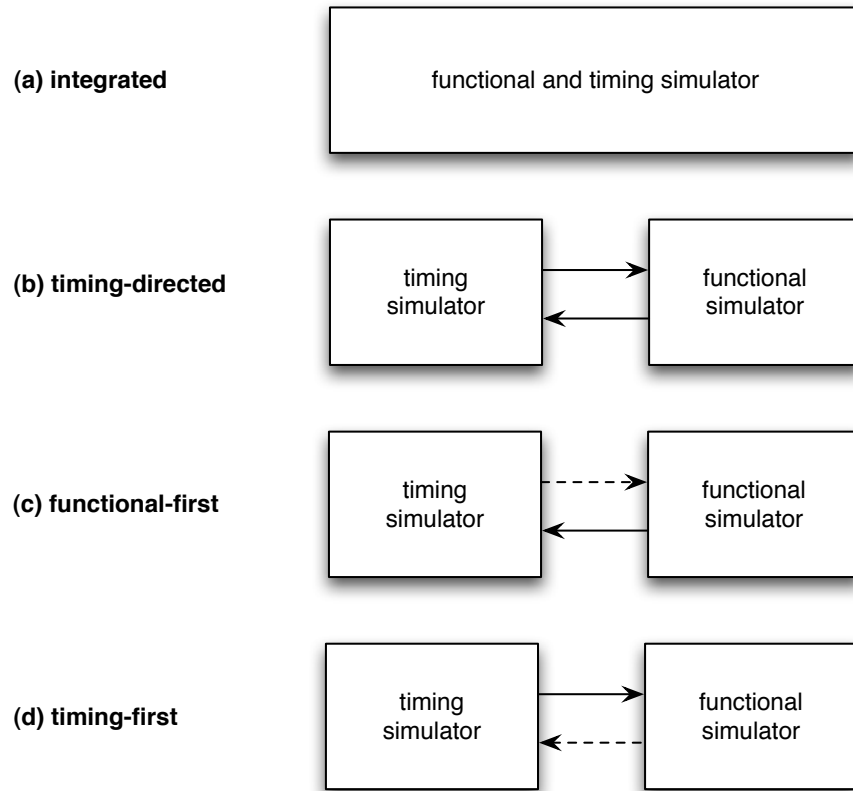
(a) integrated

functional and timing simulator

(b) timing-directed

timing simulator

functional simulator

(c) functional-first

timing simulator

functional simulator

(d) timing-first

timing simulator

functional simulator